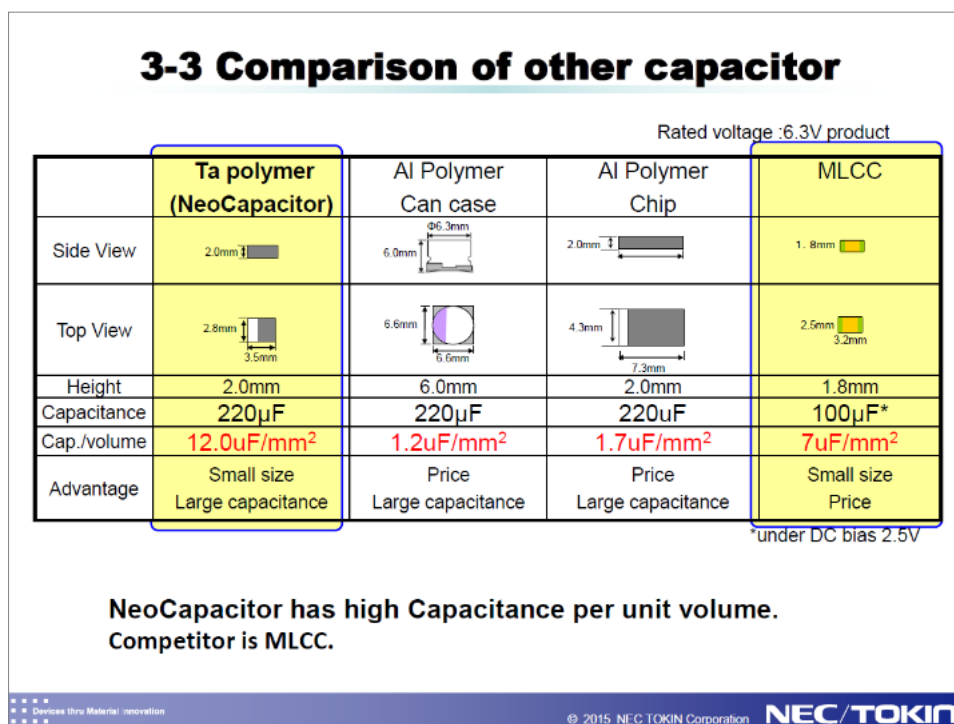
3-3 Comparison of other capacitor

Rated voltage :6.3V product

| | Ta polymer (NeoCapacitor) | Al Polymer Can case | Al Polymer Chip | MLCC |
|---|---|---|---|---|
| Side View | 2.0mm | Φ6.3mm 6.0mm | 2.0mm | 1. 8mm |
| Top View | 2.8mm 3.5mm | 6.6mm 6.6mm | 4.3mm 7.3mm | 2.5mm 3.2mm |
| Height | 2.0mm | 6.0mm | 2.0mm | 1.8mm |
| Capacitance | 220μF | 220μF | 220uF | 100μF* |
| Cap./volume | 12.0uF/mm$^2$ | 1.2uF/mm$^2$ | 1.7uF/mm$^2$ | 7uF/mm$^2$ |
| Advantage | Small size Large capacitance | Price Large capacitance | Price Large capacitance | Small size Price |

*under DC bias 2.5V

NeoCapacitor has high Capacitance per unit volume.
Competitor is MLCC.

Devices thru Material Innovation

© 2015 NEC TOKIN Corporation NEC/TOKIN